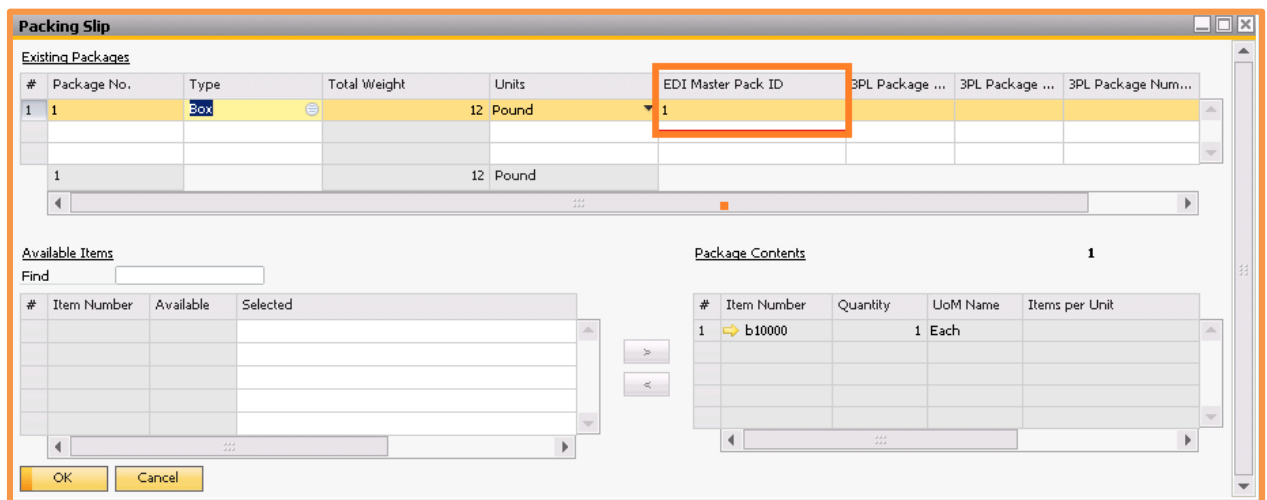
Packing Slip

Existing Packages

| # | Package No. | Type | Total Weight | Units | EDI Master Pack ID | 3PL Package ... | 3PL Package ... | 3PL Package Num... |
|---|---|---|---|---|---|---|---|---|
| 1 | 1 | Box | 12 | Pound | 1 | | | |
| | | | | | | | | |
| | | | | | | | | |
| | 1 | | 12 | Pound | | | | |

Available Items

Find

| # | Item Number | Available | Selected |
|---|---|---|---|
| | | | |

>
<

Package Contents 1

| # | Item Number | Quantity | UoM Name | Items per Unit |
|---|---|---|---|---|
| 1 | b10000 | 1 | Each | |

OK Cancel